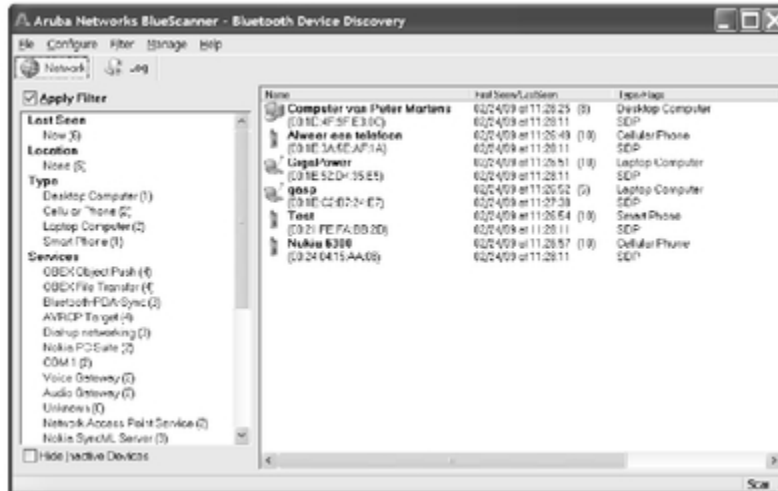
Aruba Networks BlueScanner - Bluetooth Device Discovery

File Configure Filter Manage Help

Network Log

Apply Filter

Last Seen
Now (5)
Location
None (5)
Type
Desktop Computer (1)
Cellular Phone (2)
Laptop Computer (2)
Smart Phone (1)
Services
OBEX Object Push (4)
OBEX File Transfer (4)
Bluetooth-PDA-Sync (3)
AVRCP Target (4)
Dialup networking (3)
Nokia PC Suite (2)
COM 1 (2)
Voice Gateway (2)
Audio Gateway (2)
Unknown (1)
Network Access Point Service (2)
Nokia SyncML Server (3)

Hide Inactive Devices

| Name | First Seen/LastSeen | Type-Flags |
|---|---|---|
| Computer van Peter Martens (00:1D:4F:5F:E3:0C) | 02/24/09 at 11:28:25 (8) 02/24/09 at 11:28:11 | Desktop Computer SDP |
| Alweer een telefoon (00:1E:3A:5E:AF:1A) | 02/24/09 at 11:26:49 (10) 02/24/09 at 11:28:11 | Cellular Phone SDP |
| LegalPower (00:1E:52:D1:35:E5) | 02/24/09 at 11:26:51 (10) 02/24/09 at 11:28:11 | Laptop Computer SDP |
| qasp (00:1E:C2:B2:34:E7) | 02/24/09 at 11:26:52 (5) 02/24/09 at 11:27:38 | Laptop Computer SDP |
| Test (00:21:FE:FA:B8:2D) | 02/24/09 at 11:26:54 (10) 02/24/09 at 11:28:11 | Smart Phone SDP |
| Nokia 6300 (00:24:04:15:AA:08) | 02/24/09 at 11:26:57 (10) 02/24/09 at 11:28:11 | Cellular Phone SDP |

Scan